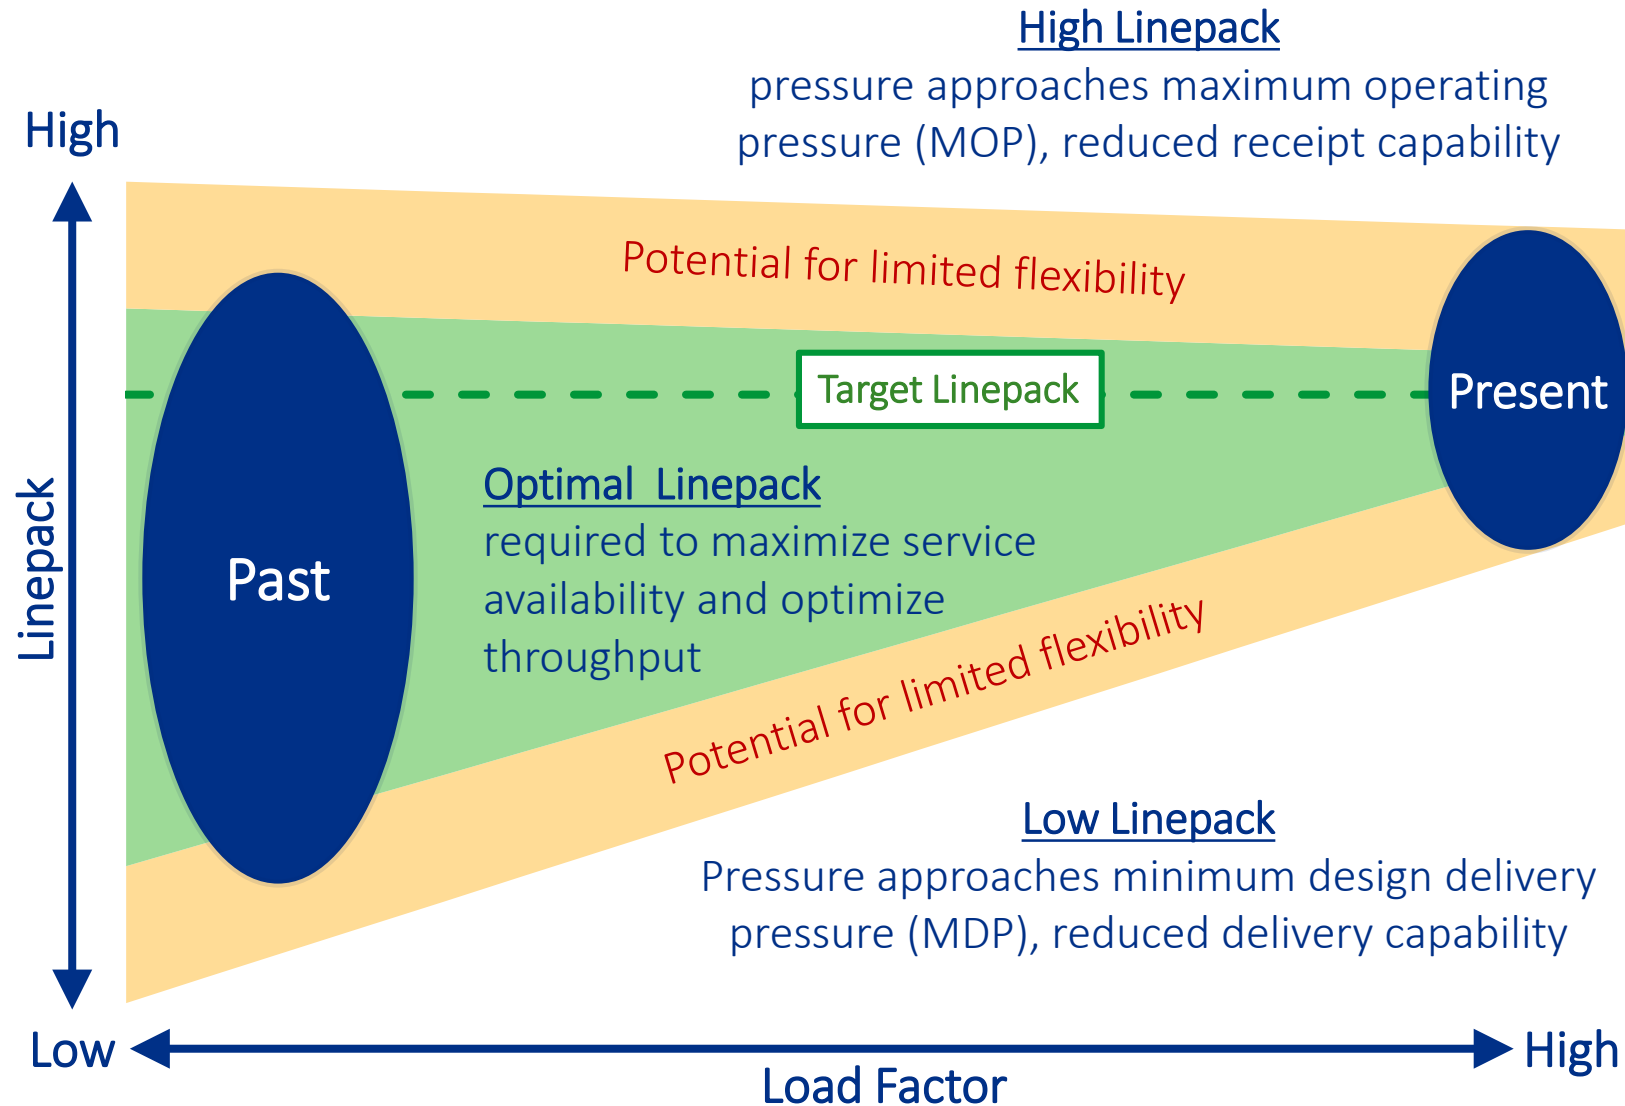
High Linepack
pressure approaches maximum operating pressure (MOP), reduced receipt capability

High

Potential for limited flexibility

Target Linepack

Present

Linepack

Past

Optimal Linepack
required to maximize service availability and optimize throughput

Potential for limited flexibility

Low Linepack
Pressure approaches minimum design delivery pressure (MDP), reduced delivery capability

Low

High

Load Factor